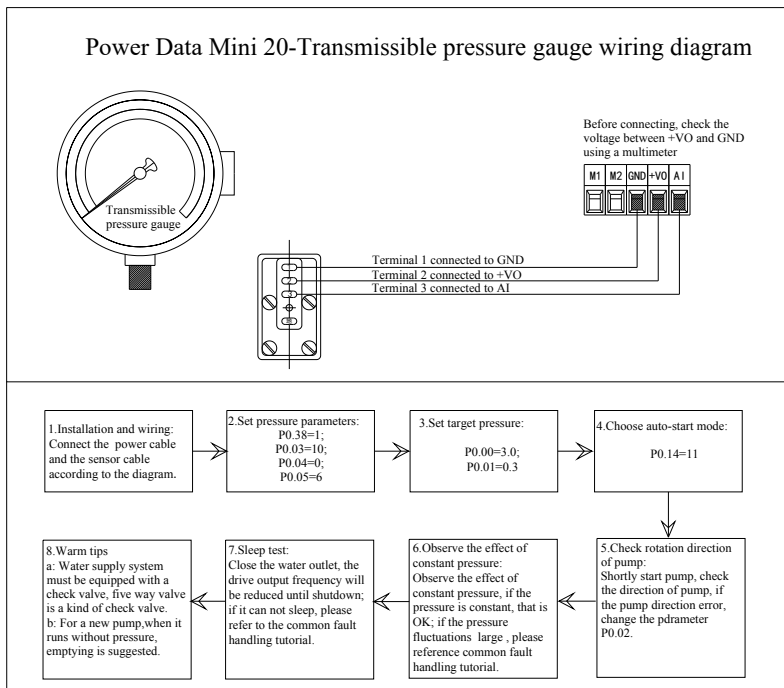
Power Data Mini 20-Transmissible pressure gauge wiring diagram

Transmissible pressure gauge

Before connecting, check the voltage between +VO and GND using a multimeter

M1 M2 GND +VO AI

Terminal 1 connected to GND
Terminal 2 connected to +VO
Terminal 3 connected to AI

1.Installation and wiring: Connect the power cable and the sensor cable according to the diagram.

2.Set pressure parameters: P0.38=1; P0.03=10; P0.04=0; P0.05=6

3.Set target pressure: P0.00=3.0; P0.01=0.3

4.Choose auto-start mode: P0.14=11

5.Check rotation direction of pump: Shortly start pump, check the direction of pump, if the pump direction error, change the pdrameter P0.02.

6.Observe the effect of constant pressure: Observe the effect of constant pressure, if the pressure is constant, that is OK; if the pressure fluctuations large , please reference common fault handling tutorial.

7.Sleep test: Close the water outlet, the drive output frequency will be reduced until shutdown; if it can not sleep, please refer to the common fault handling tutorial.

8.Warm tips
a: Water supply system must be equipped with a check valve, five way valve is a kind of check valve.
b: For a new pump,when it runs without pressure, emptying is suggested.